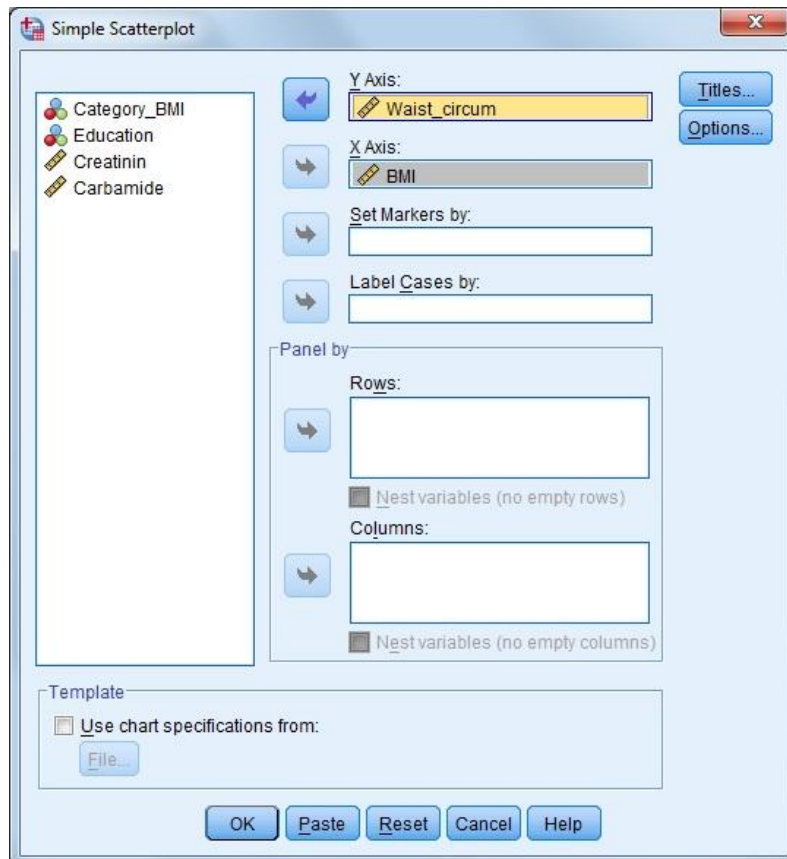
Simple Scatterplot

Category_BMI
Education
Creatinin
Carbamide

Y Axis:
Waist_circum

X Axis:
BMI

Set Markers by:

Label Cases by:

Panel by

Rows:

Nest variables (no empty rows)

Columns:

Nest variables (no empty columns)

Titles...
Options...

Template
Use chart specifications from:
File...

OK Paste Reset Cancel Help